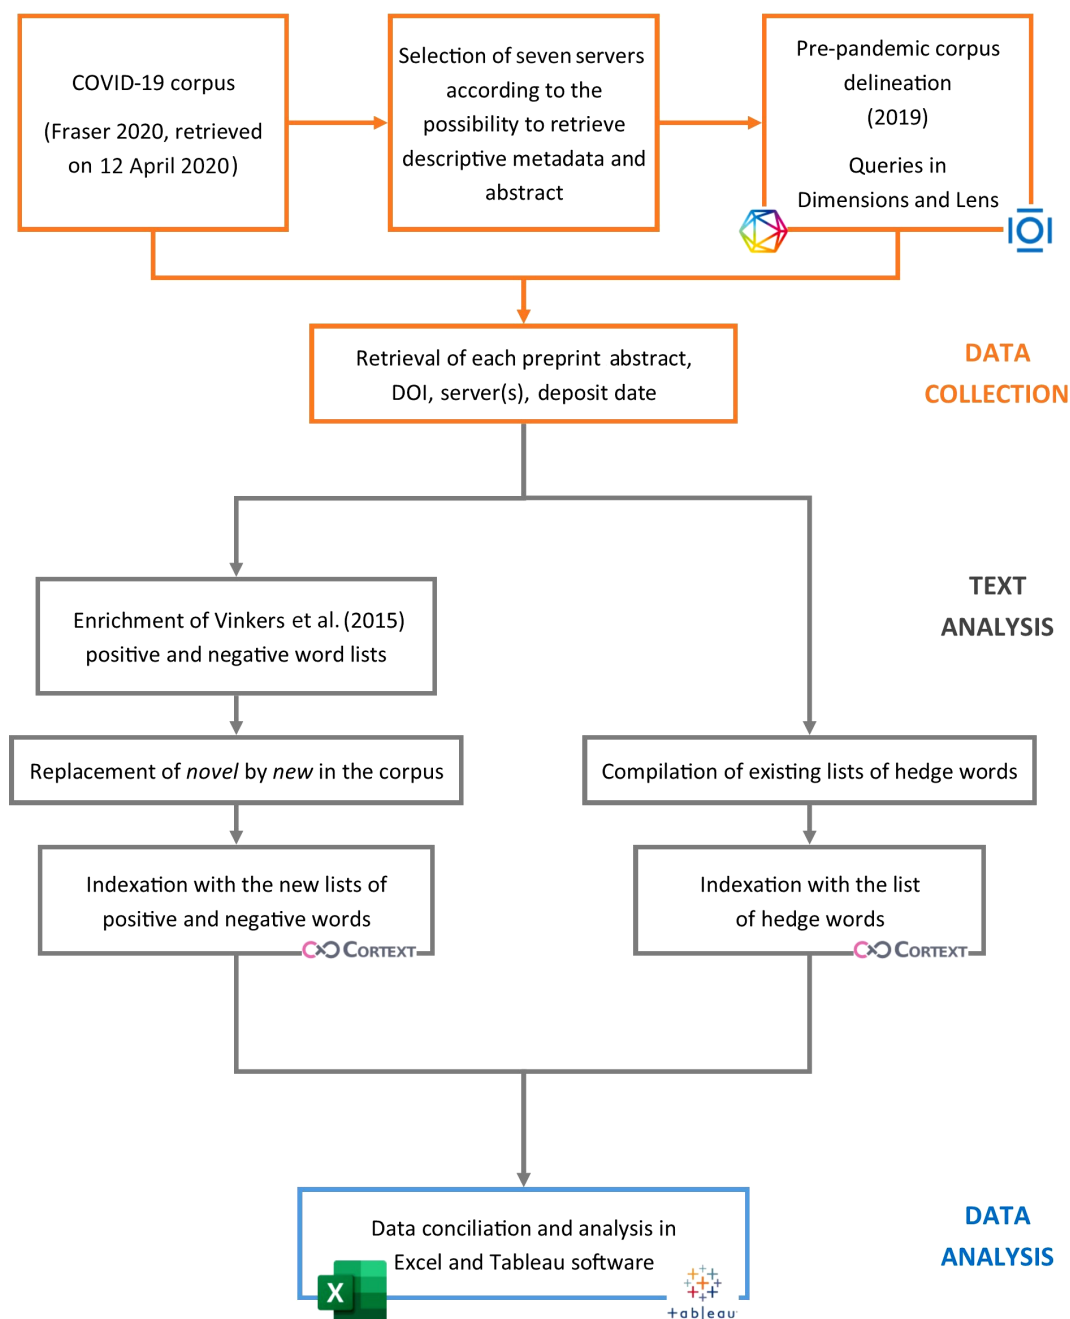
COVID-19 corpus

(Fraser 2020, retrieved on 12 April 2020)

Selection of seven servers according to the possibility to retrieve descriptive metadata and abstract

Pre-pandemic corpus delineation (2019)

Queries in Dimensions and Lens

Retrieval of each preprint abstract, DOI, server(s), deposit date

DATA COLLECTION

TEXT ANALYSIS

Enrichment of Vinkers et al. (2015) positive and negative word lists

Replacement of *novel* by *new* in the corpus

Compilation of existing lists of hedge words

Indexation with the new lists of positive and negative words

CORTEXT

Indexation with the list of hedge words

CORTEXT

Data conciliation and analysis in Excel and Tableau software

X

+ableau

DATA ANALYSIS